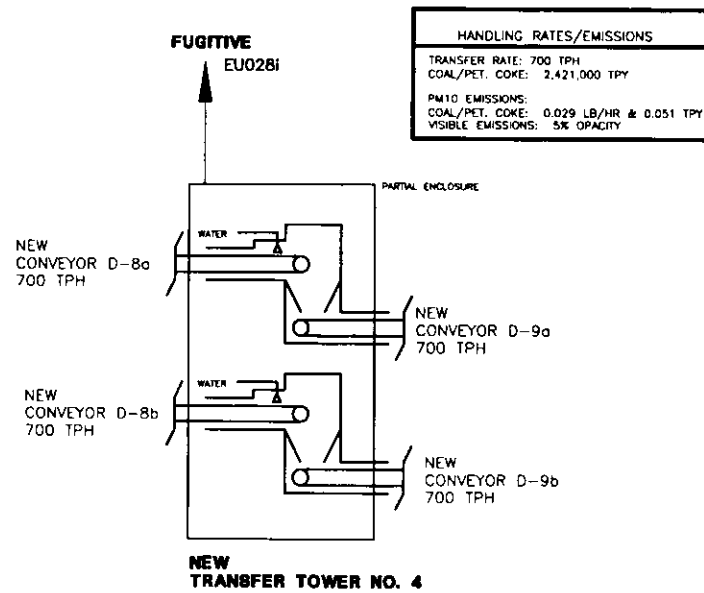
HANDLING RATES/EMISSIONS

TRANSFER RATE: 700 TPH
COAL/PET. COKE: 2,421,000 TPY

PM10 EMISSIONS:
COAL/PET. COKE: 0.029 LB/HR & 0.051 TPY
VISIBLE EMISSIONS: 5% OPACITY

FUGITIVE
EU028i

PARTIAL ENCLOSURE

WATER

NEW
CONVEYOR D-8a
700 TPH

NEW
CONVEYOR D-9a
700 TPH

WATER

NEW
CONVEYOR D-8b
700 TPH

NEW
CONVEYOR D-9b
700 TPH

NEW
TRANSFER TOWER NO. 4